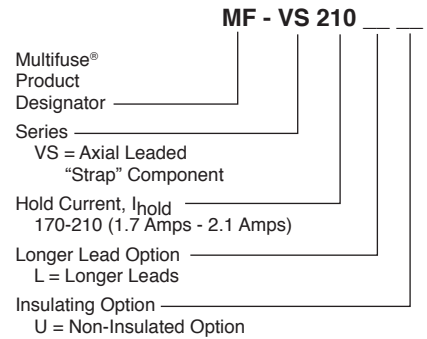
MF - VS 210 __ __

Multifuse®
Product
Designator

Series
VS = Axial Leaded
"Strap" Component

Hold Current, $I_{hold}$
170-210 (1.7 Amps - 2.1 Amps)

Longer Lead Option
L = Longer Leads

Insulating Option
U = Non-Insulated Option